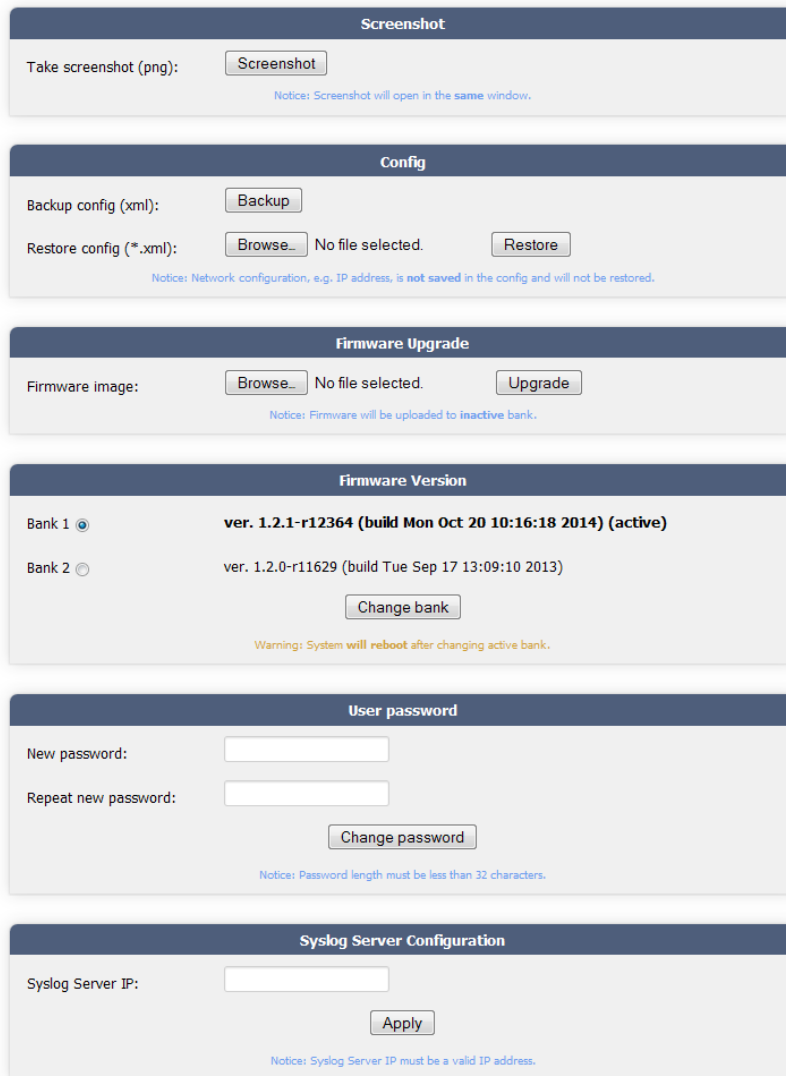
Screenshot

Take screenshot (png): Screenshot

Notice: Screenshot will open in the same window.

Config

Backup config (xml): Backup

Restore config (*.xml): Browse... No file selected. Restore

Notice: Network configuration, e.g. IP address, is not saved in the config and will not be restored.

Firmware Upgrade

Firmware image: Browse... No file selected. Upgrade

Notice: Firmware will be uploaded to inactive bank.

Firmware Version

Bank 1 ver. 1.2.1-r12364 (build Mon Oct 20 10:16:18 2014) (active)

Bank 2 ver. 1.2.0-r11629 (build Tue Sep 17 13:09:10 2013)

Change bank

Warning: System will reboot after changing active bank.

User password

New password:

Repeat new password:

Change password

Notice: Password length must be less than 32 characters.

Syslog Server Configuration

Syslog Server IP:

Apply

Notice: Syslog Server IP must be a valid IP address.